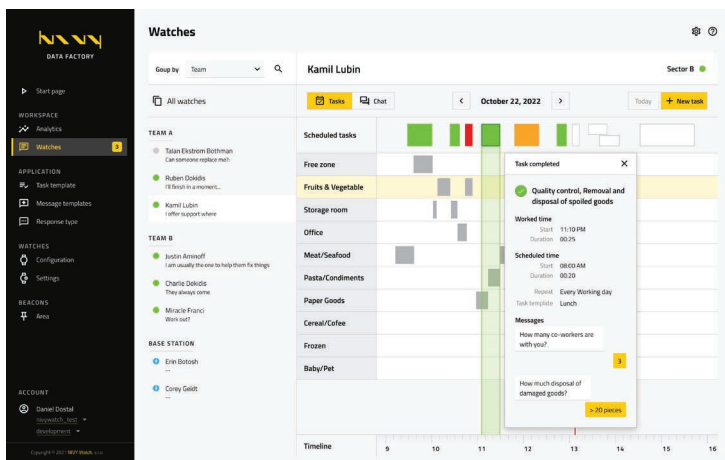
NAVY
DATA FACTORY

Start page

WORKSPACE
Analytics
Watches 3

APPLICATION
Task template
Message templates
Response type

WATCHES
Configuration
Settings

BEACONS
Area

ACCOUNT
Daniel Dostal
navywatch_test
development

Copyright © 2021 NAVY Watch, s.r.o.

Watches

Goup by Team

All watches

TEAM A
Talan Ekstrom Bothman
Can someone replace me?
Ruben Dokidis
I'll finish in a moment...
Kamil Lubin
I offer support where

TEAM B
Justin Arminoff
I am usually the one to help them fix things
Charlie Dokidis
They always come
Miracle Franci
Work out?

BASE STATION
Erin Botosh
...
Corey Geidt
...

Kamil Lubin

Sector B

Tasks
Chat
October 22, 2022
Today
+ New task

Scheduled tasks
Free zone
Fruits & Vegetable
Storage room
Office
Meat/Seafood
Pasta/Condiments
Paper Goods
Cereal/Cofee
Frozen
Baby/Pet

Timeline
9 10 11 12 13 14 15 16

Task completed
Quality control, Removal and disposal of spoiled goods
Worked time
Start 11:10 PM
Duration 00:25
Scheduled time
Start 08:00 AM
Duration 00:20
Repeat Every Working day
Task template Lunch
Messages
How many co-workers are with you?
3
How much disposal of damaged goods?
> 20 pieces